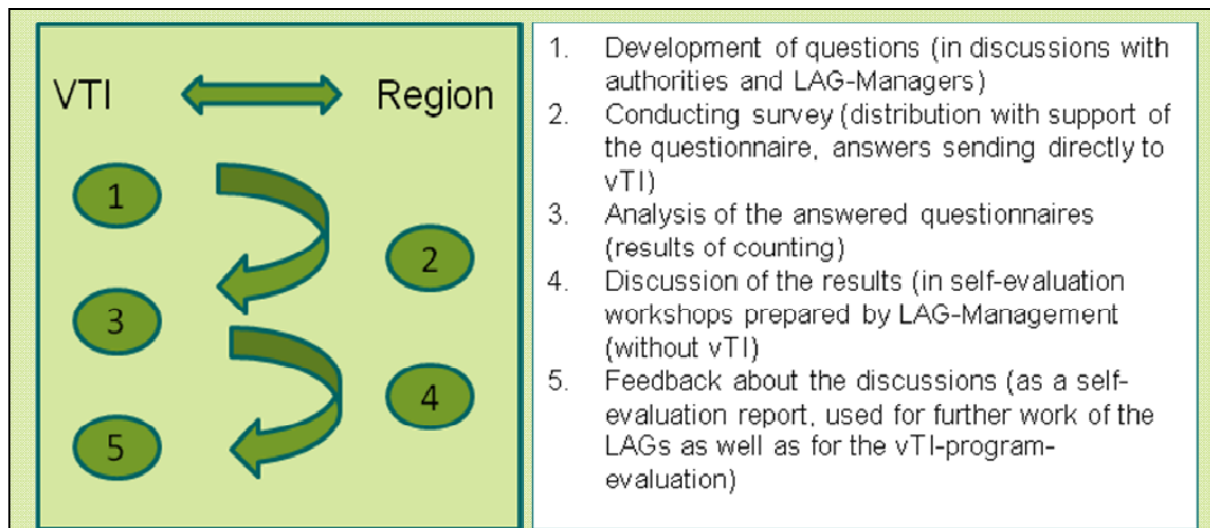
VTI

Region

1

2

3

4

5

1. Development of questions (in discussions with authorities and LAG-Managers)
2. Conducting survey (distribution with support of the questionnaire, answers sending directly to vTI)
3. Analysis of the answered questionnaires (results of counting)
4. Discussion of the results (in self-evaluation workshops prepared by LAG-Management (without vTI)
5. Feedback about the discussions (as a self-evaluation report, used for further work of the LAGs as well as for the vTI-program-evaluation)